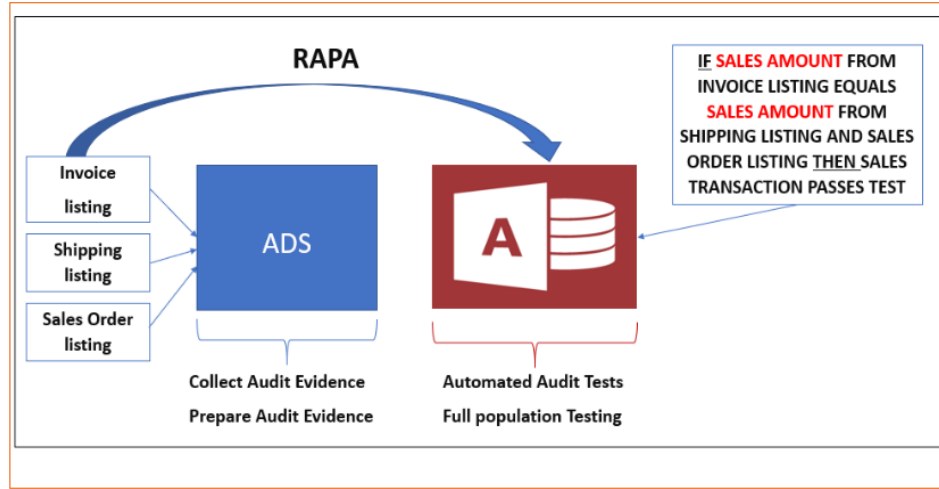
RAPA

IF SALES AMOUNT FROM INVOICE LISTING EQUALS SALES AMOUNT FROM SHIPPING LISTING AND SALES ORDER LISTING THEN SALES TRANSACTION PASSES TEST

Invoice listing

Shipping listing

Sales Order listing

ADS

A

Collect Audit Evidence
Prepare Audit Evidence

Automated Audit Tests
Full population Testing